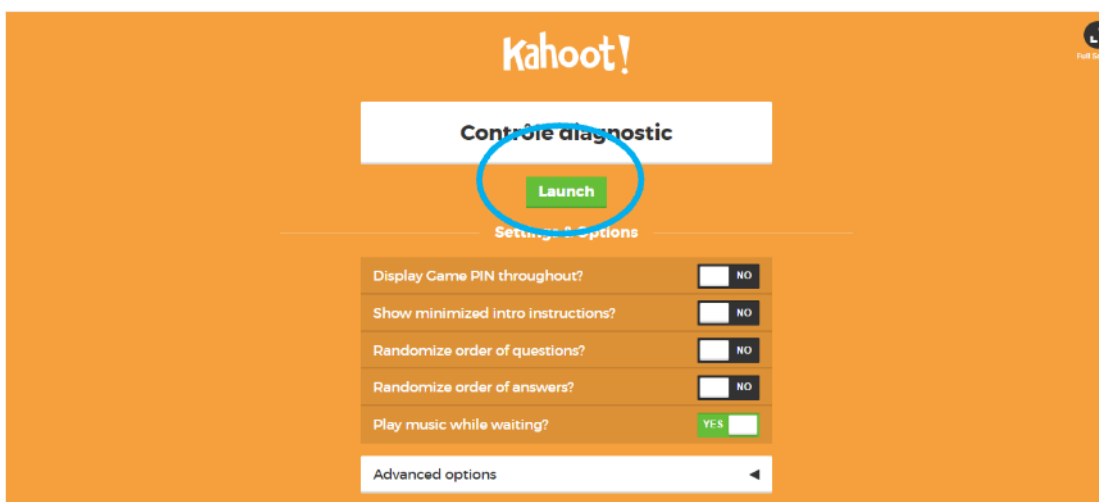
Kahoot!

Full S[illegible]

Contrôle diagnostic

Launch

Settings & Options

Display Game PIN throughout? NO

Show minimized intro instructions? NO

Randomize order of questions? NO

Randomize order of answers? NO

Play music while waiting? YES

Advanced options ◀